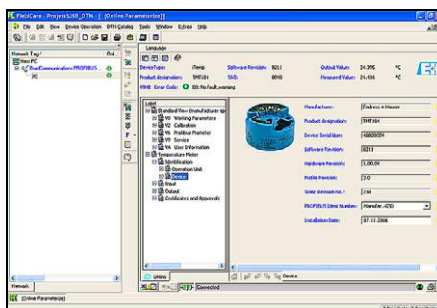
FieldCare - Projekt USB_DTM - [Online Parametrize]

File Edit View Device Operation DTM Catalog Tools Window Extras Help

Network Tag
Host PC
PostCommunication PROFIBUS

Language

Device Type: iTemp
Software Revision: 0211
Output Value: 24.395 °C
Product designation: TMT184
TAG: 0010
Measured Value: 24.456 °C
NAMUR Error Code: OK: No Fault, warning

Label
Standard View (Manufacturer sp
V0 Working Parameters
V2 Calibration
V3 Profibus Parameter
V9 Service
VA User Information
Temperature Meter
Identification
Operation Unit
Device
Input
Output
Certificates and Approvals

Manufacturer: Endress + Hauser
Product designation: TMT184
Device Serial Num: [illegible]
Software Revision: 0211
Hardware Revision: 1.00.04
Profile Revision: 3.0
Static revision No.: 238
PROFIBUS Ident Number: Manufac. 4510
Installation Date: 07.11.2006

Online
Device
Network
Connected
[Online Parametrize]